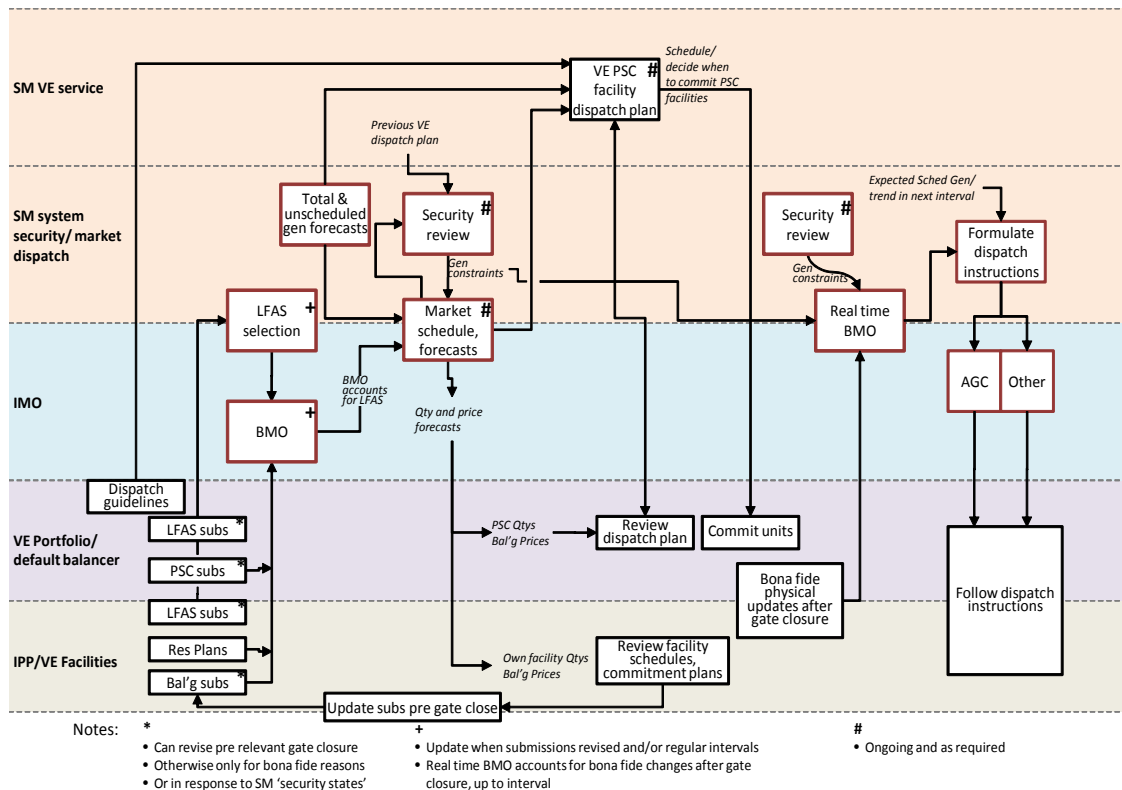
SM VE service

SM system security/ market dispatch

IMO

VE Portfolio/ default balancer

IPP/VE Facilities

VE PSC facility dispatch plan #

Schedule/ decide when to commit PSC facilities

Previous VE dispatch plan

Total & unscheduled gen forecasts

Security review #

Gen constraints

Security review #

Gen constraints

Expected Sched Gen/ trend in next interval

Formulate dispatch instructions

LFAS selection +

Market schedule, forecasts #

Real time BMO

AGC

Other

BMO +

BMO accounts for LFAS

Qty and price forecasts

Dispatch guidelines

LFAS subs *

PSC subs *

LFAS subs *

Res Plans

Bal'g subs *

PSC Qtys Bal'g Prices

Review dispatch plan

Commit units

Bona fide physical updates after gate closure

Follow dispatch instructions

Own facility Qtys Bal'g Prices

Review facility schedules, commitment plans

Update subs pre gate close

Notes:

*
• Can revise pre relevant gate closure
• Otherwise only for bona fide reasons
• Or in response to SM 'security states'

+
• Update when submissions revised and/or regular intervals
• Real time BMO accounts for bona fide changes after gate closure, up to interval

#
• Ongoing and as required